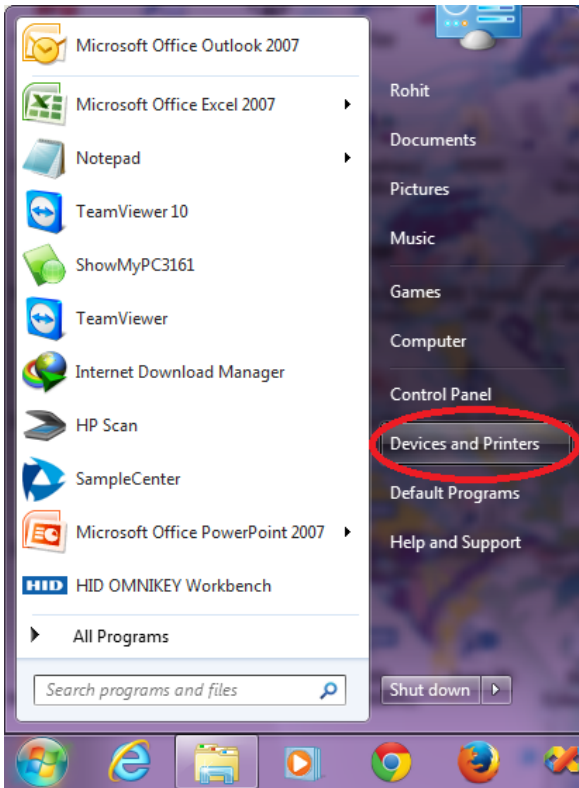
Microsoft Office Outlook 2007

Microsoft Office Excel 2007

Notepad

TeamViewer 10

ShowMyPC3161

TeamViewer

Internet Download Manager

HP Scan

SampleCenter

Microsoft Office PowerPoint 2007

HID OMNIKEY Workbench

All Programs

Search programs and files

Rohit

Documents

Pictures

Music

Games

Computer

Control Panel

Devices and Printers

Default Programs

Help and Support

Shut down